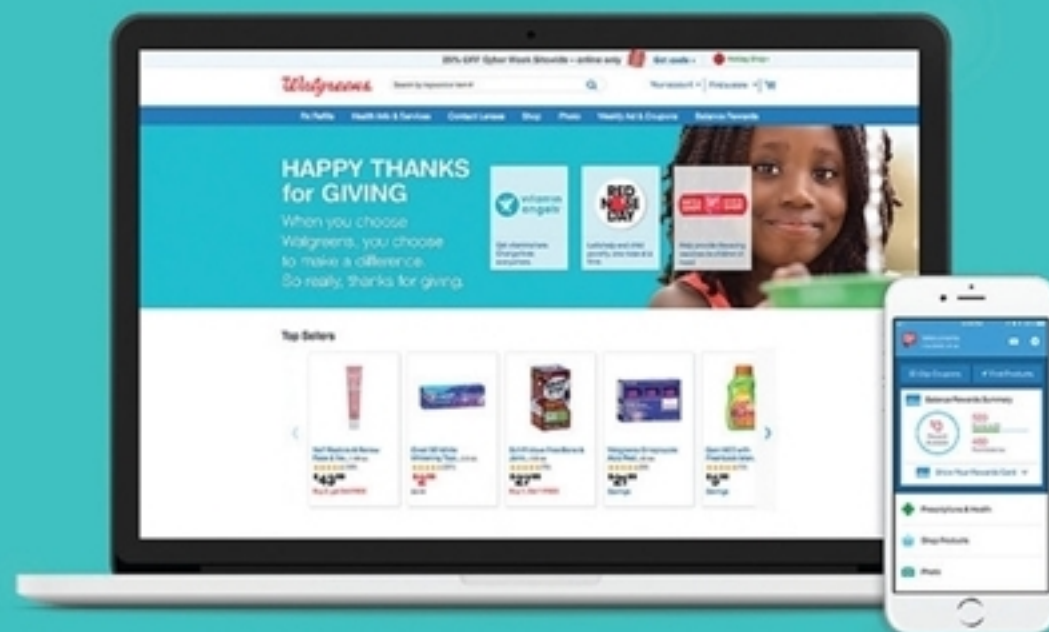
20% OFF Cyber Week Sitewide – online only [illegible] Get code ›

Walgreens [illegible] Your account | Find a store | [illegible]

Rx Refills Health Info & Services Contact Lenses Shop Photo Weekly Ad & Coupons Balance Rewards

HAPPY THANKS for GIVING

When you choose Walgreens, you choose to make a difference. So really, thanks for giving.

vitamin angels

RED NOSE DAY

Top Sellers

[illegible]

Balance Rewards Summary

Show Your Rewards Card

Prescriptions & Health

Shop Products

Photo